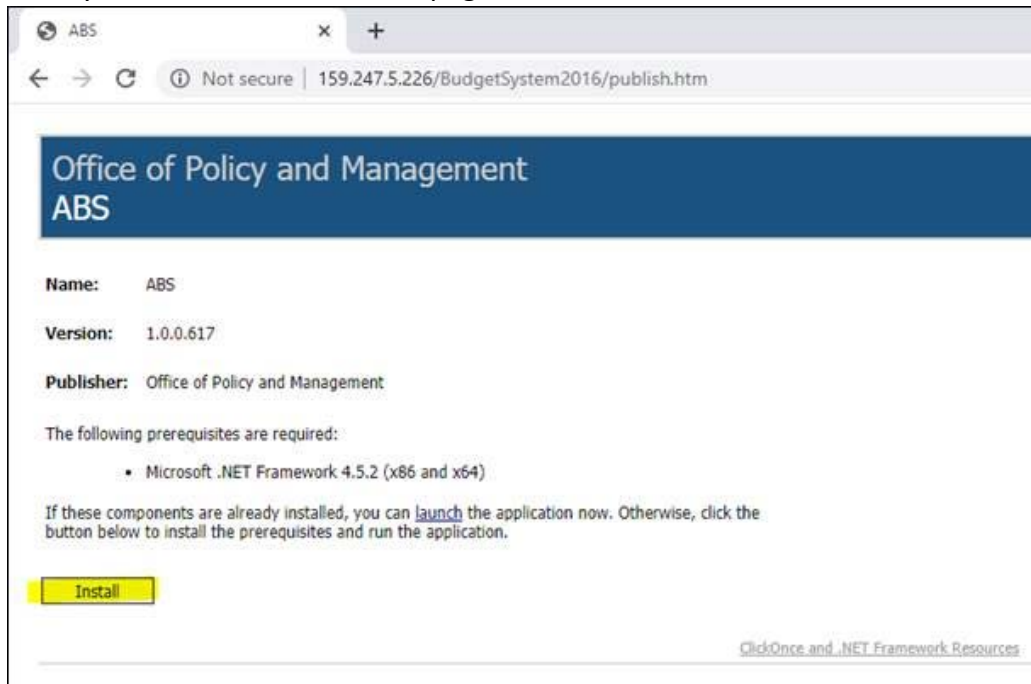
ABS ×

Not secure | 159.247.5.226/BudgetSystem2016/publish.htm

Office of Policy and Management
ABS

Name: ABS

Version: 1.0.0.617

Publisher: Office of Policy and Management

The following prerequisites are required:

- Microsoft .NET Framework 4.5.2 (x86 and x64)

If these components are already installed, you can launch the application now. Otherwise, click the button below to install the prerequisites and run the application.

Install

ClickOnce and .NET Framework Resources